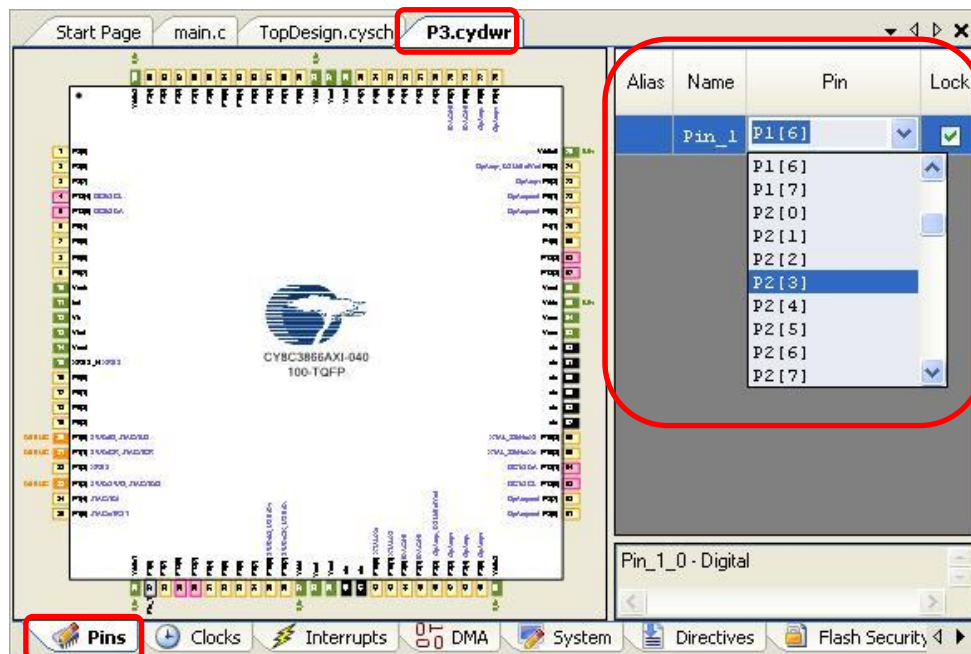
Start Page | main.c | TopDesign.cysch | P3.cydwr

CY8C3866AXI-040
100-TQFP

| Alias | Name | Pin | Lock |
|---|---|---|---|
| | Pin_1 | P1[6] | ✔ |

P1[6]
P1[7]
P2[0]
P2[1]
P2[2]
P2[3]
P2[4]
P2[5]
P2[6]
P2[7]

Pin_1_0 - Digital

Pins | Clocks | Interrupts | DMA | System | Directives | Flash Security